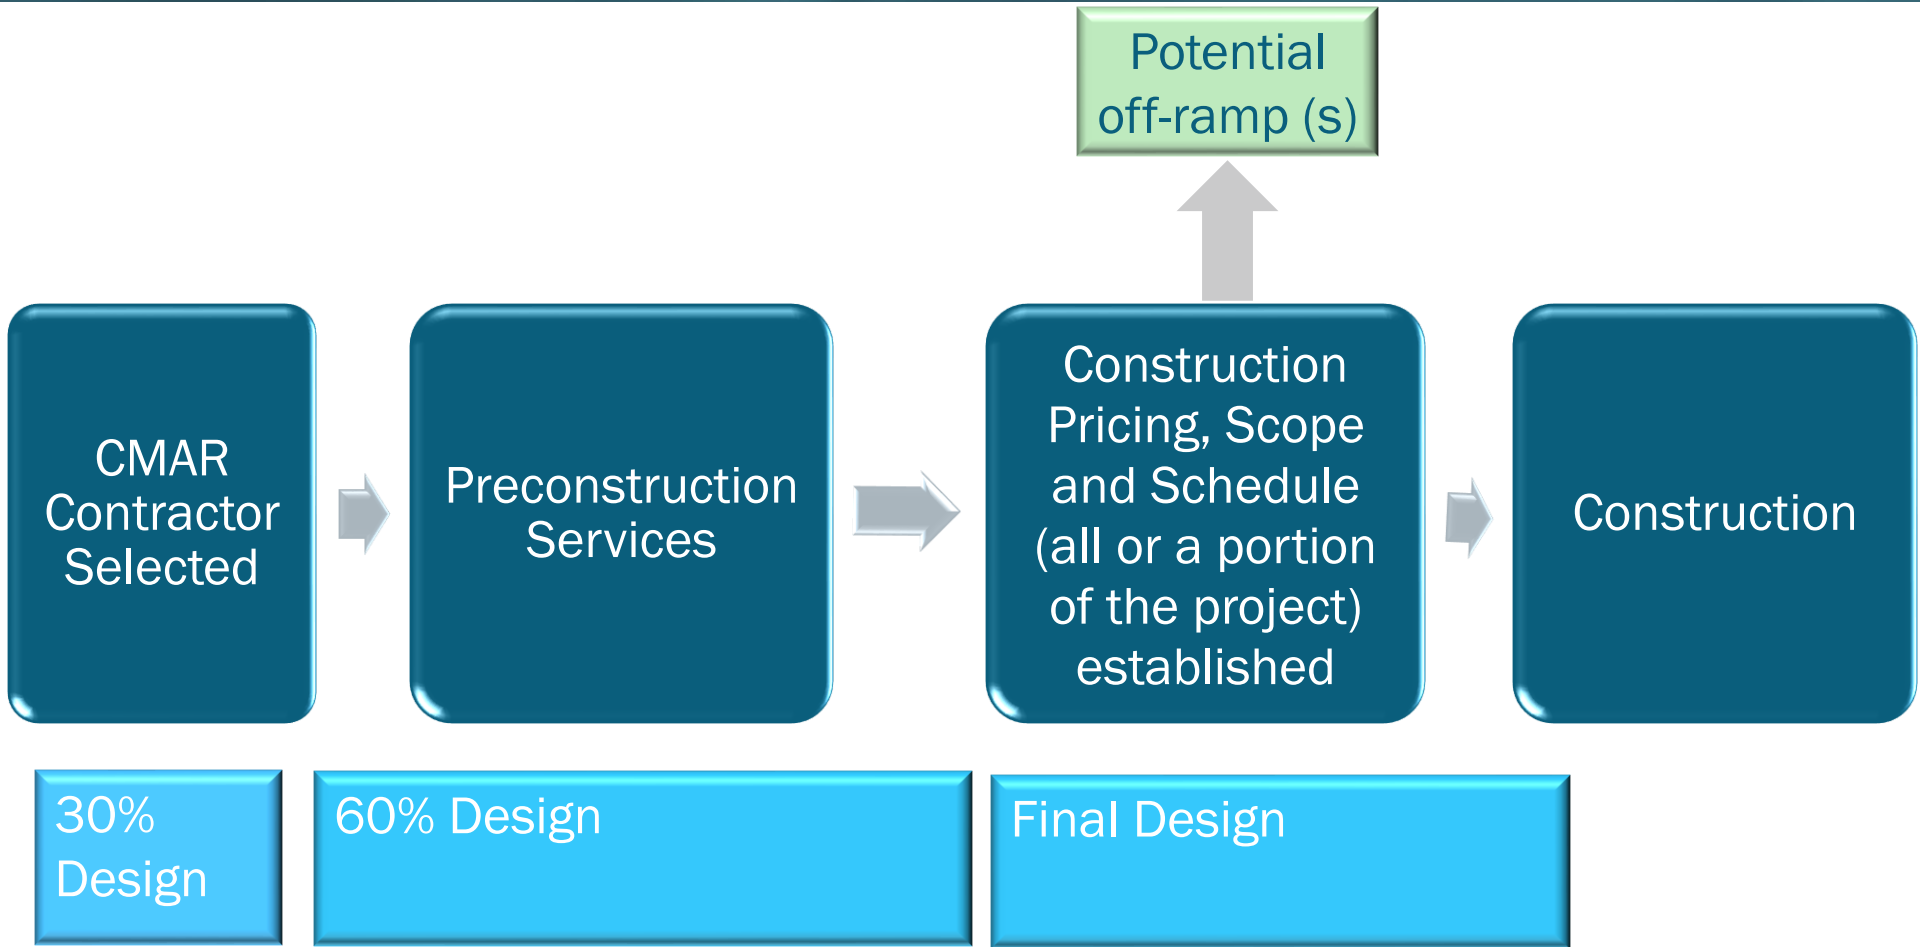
Potential off-ramp (s)

CMAR Contractor Selected

Preconstruction Services

Construction Pricing, Scope and Schedule (all or a portion of the project) established

Construction

30% Design

60% Design

Final Design